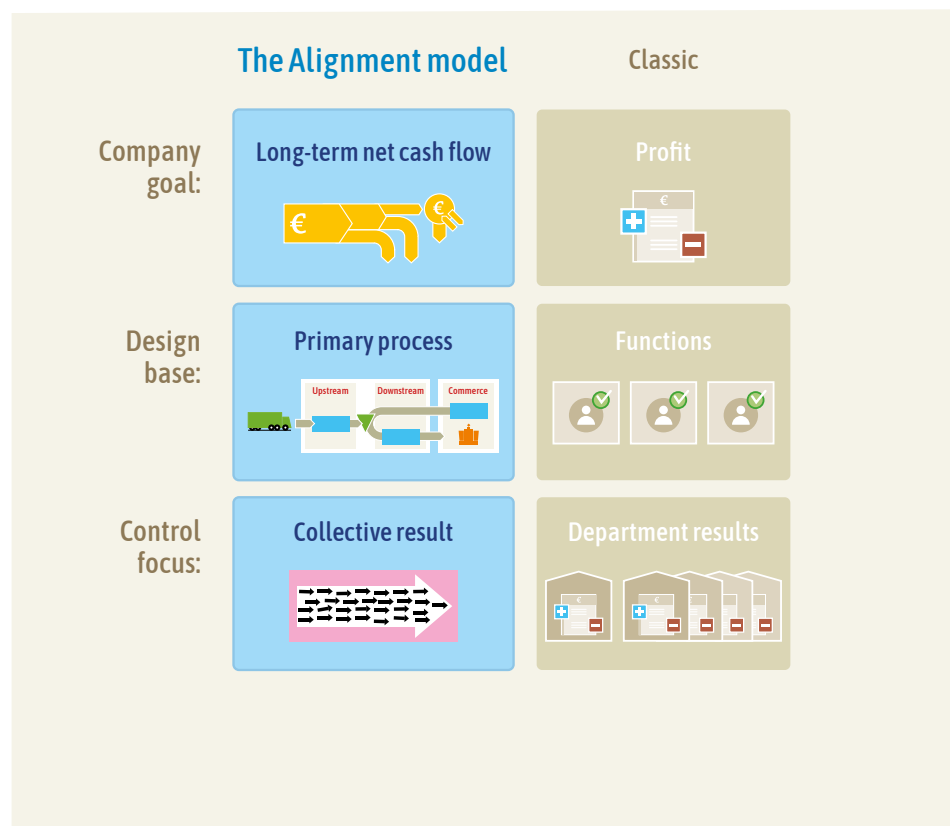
The Alignment model

Classic

Company goal:

Long-term net cash flow

€

€

Profit

€

Design base:

Primary process

Upstream

Downstream

Commerce

Functions

Control focus:

Collective result

Department results

€

€